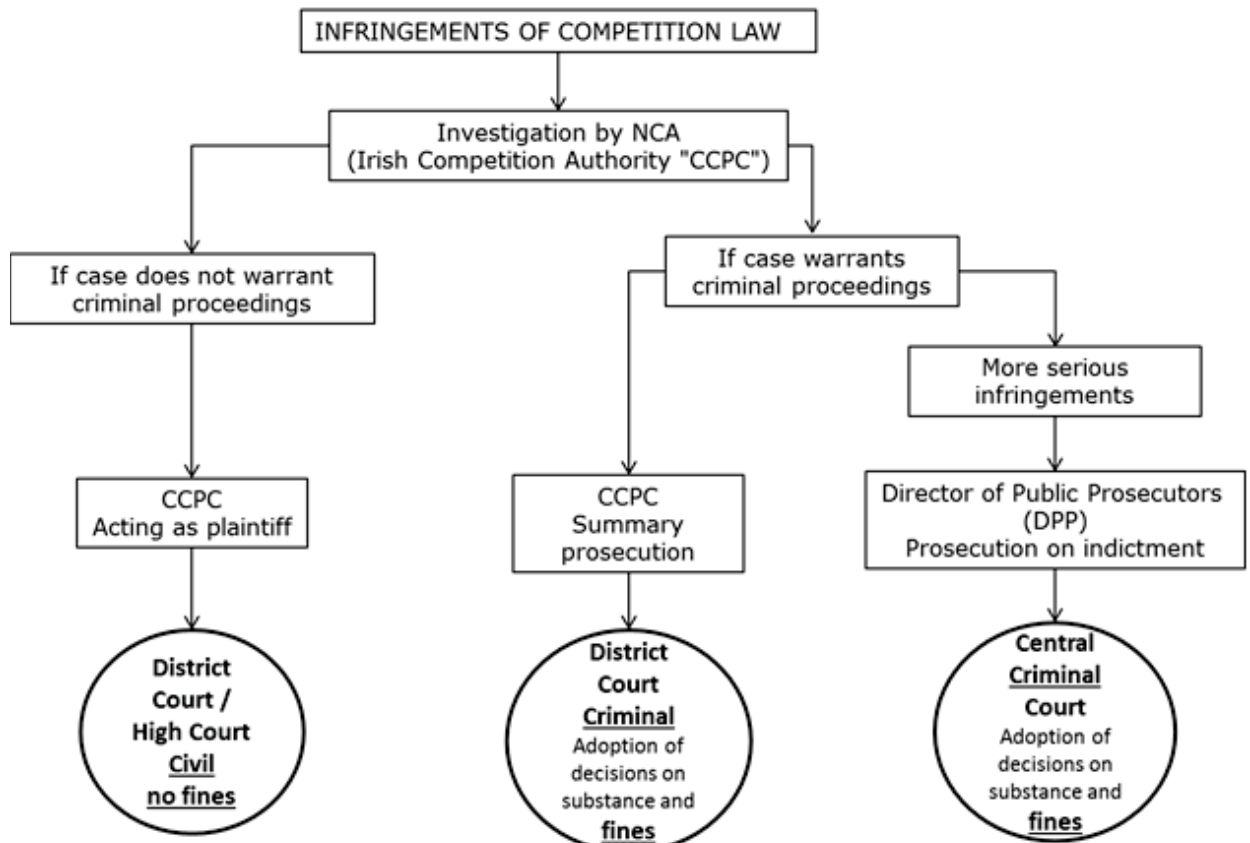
INFRINGEMENTS OF COMPETITION LAW

Investigation by NCA
(Irish Competition Authority "CCPC")

If case does not warrant criminal proceedings

If case warrants criminal proceedings

More serious infringements

CCPC
Acting as plaintiff

CCPC
Summary prosecution

Director of Public Prosecutors (DPP)
Prosecution on indictment

District Court / High Court Civil no fines

District Court Criminal
Adoption of decisions on substance and fines

Central Criminal Court
Adoption of decisions on substance and fines